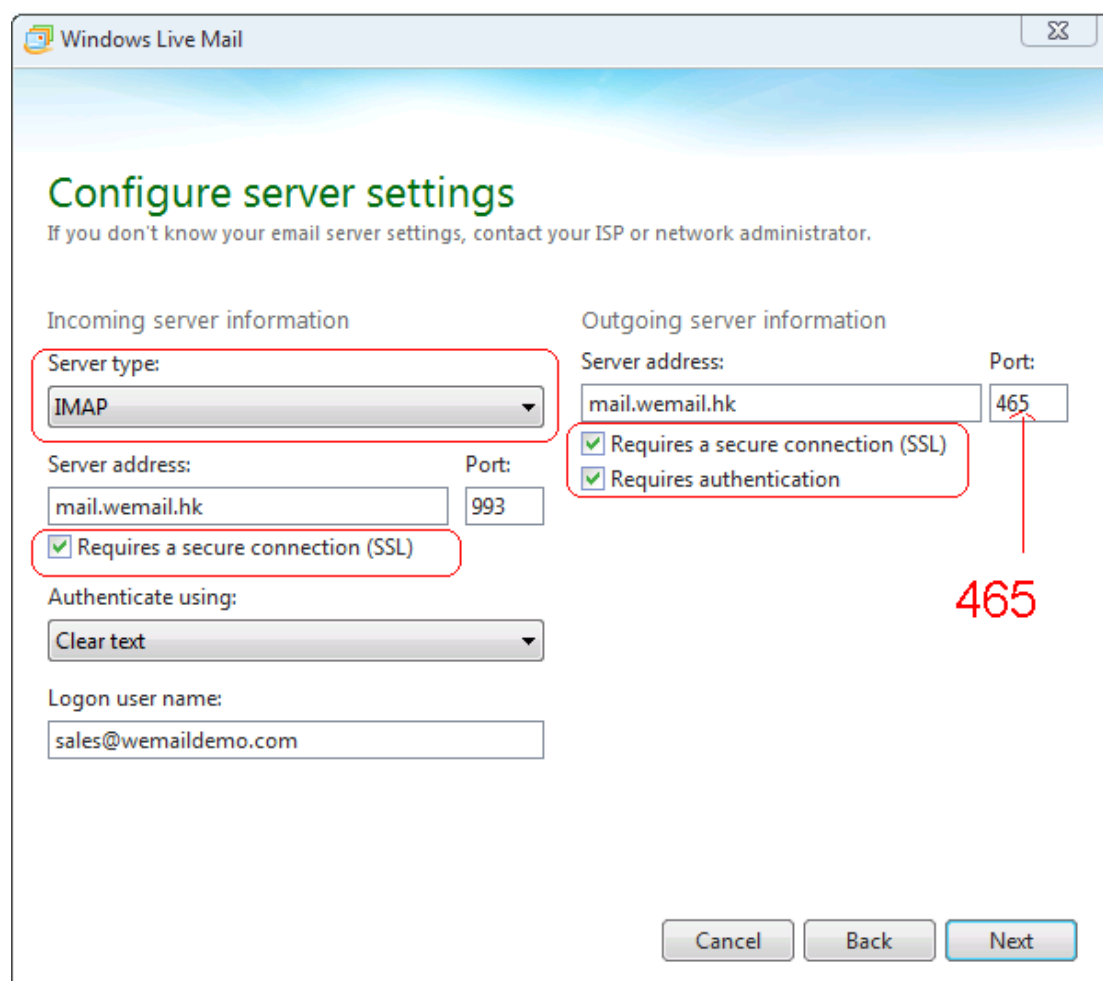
Windows Live Mail

Configure server settings

If you don't know your email server settings, contact your ISP or network administrator.

Incoming server information

Server type:

IMAP

Server address:

Port:

mail.wemail.hk

993

Requires a secure connection (SSL)

Authenticate using:

Clear text

Logon user name:

sales@wemaildemo.com

Outgoing server information

Server address:

Port:

mail.wemail.hk

465

Requires a secure connection (SSL)

Requires authentication

465

Cancel

Back

Next